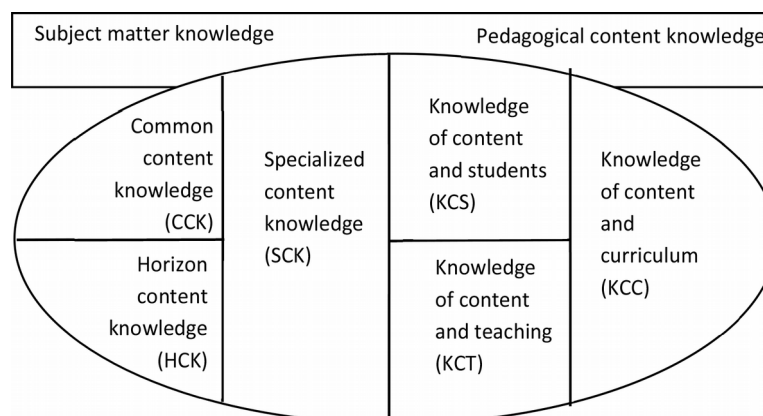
Subject matter knowledge

Pedagogical content knowledge

Common content knowledge (CCK)

Horizon content knowledge (HCK)

Specialized content knowledge (SCK)

Knowledge of content and students (KCS)

Knowledge of content and teaching (KCT)

Knowledge of content and curriculum (KCC)